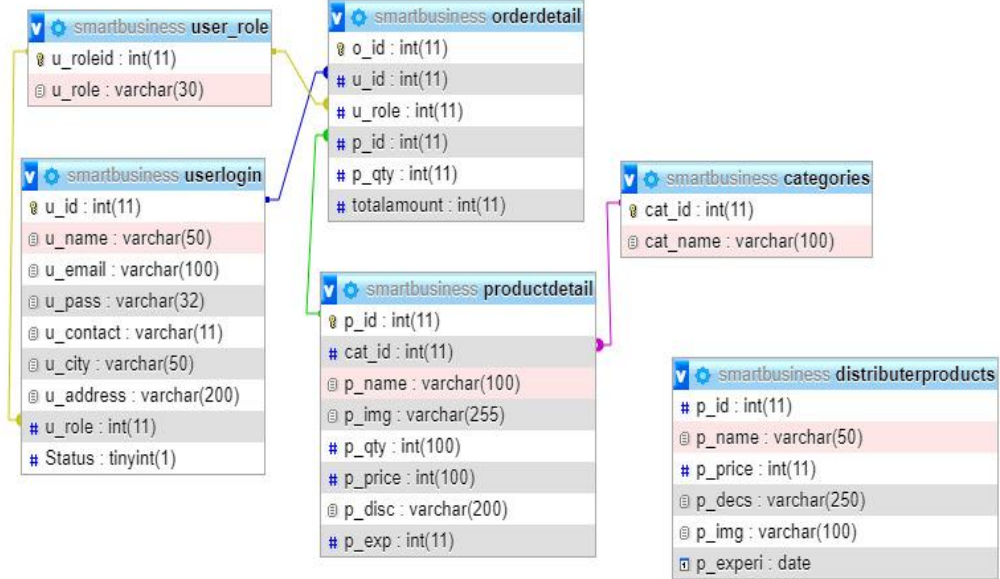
smartbusiness user_role
u_roleid : int(11)
u_role : varchar(30)

smartbusiness orderdetail
o_id : int(11)
u_id : int(11)
u_role : int(11)
p_id : int(11)
p_qty : int(11)
totalamount : int(11)

smartbusiness userlogin
u_id : int(11)
u_name : varchar(50)
u_email : varchar(100)
u_pass : varchar(32)
u_contact : varchar(11)
u_city : varchar(50)
u_address : varchar(200)
u_role : int(11)
Status : tinyint(1)

smartbusiness categories
cat_id : int(11)
cat_name : varchar(100)

smartbusiness productdetail
p_id : int(11)
cat_id : int(11)
p_name : varchar(100)
p_img : varchar(255)
p_qty : int(100)
p_price : int(100)
p_disc : varchar(200)
p_exp : int(11)

smartbusiness distributerproducts
p_id : int(11)
p_name : varchar(50)
p_price : int(11)
p_decs : varchar(250)
p_img : varchar(100)
p_experi : date